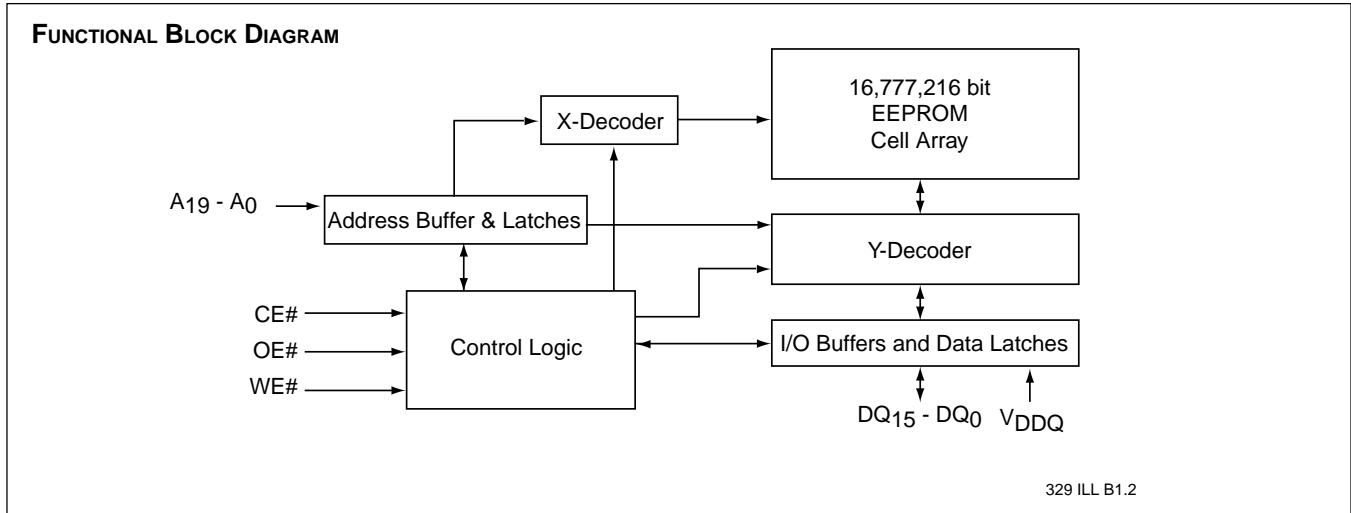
FUNCTIONAL BLOCK DIAGRAM

X-Decoder

16,777,216 bit
EEPROM
Cell Array

$A_{19}$ - $A_0$

Address Buffer & Latches

Y-Decoder

CE#

OE#

WE#

Control Logic

I/O Buffers and Data Latches

$DQ_{15}$ - $DQ_0$

$V_{DDQ}$

329 ILL B1.2